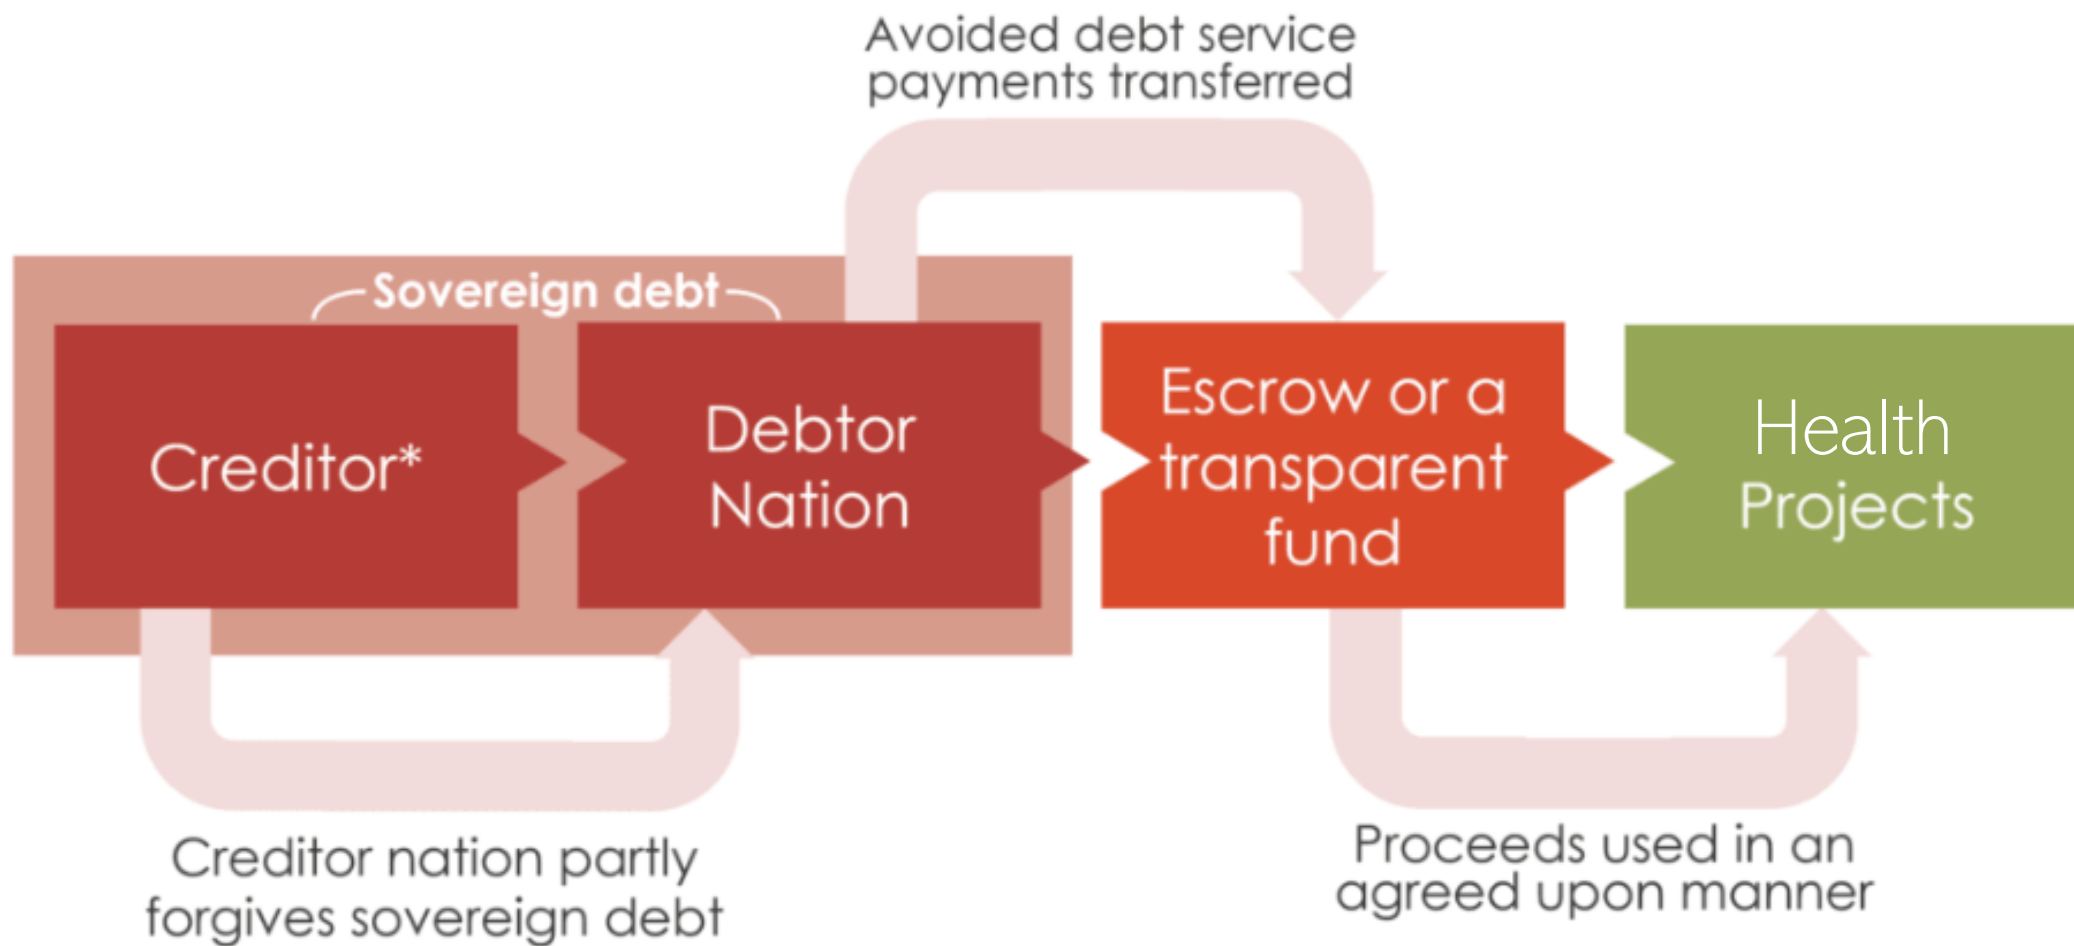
Avoided debt service payments transferred

Sovereign debt

Creditor*

Debtor Nation

Escrow or a transparent fund

Health Projects

Creditor nation partly forgives sovereign debt

Proceeds used in an agreed upon manner